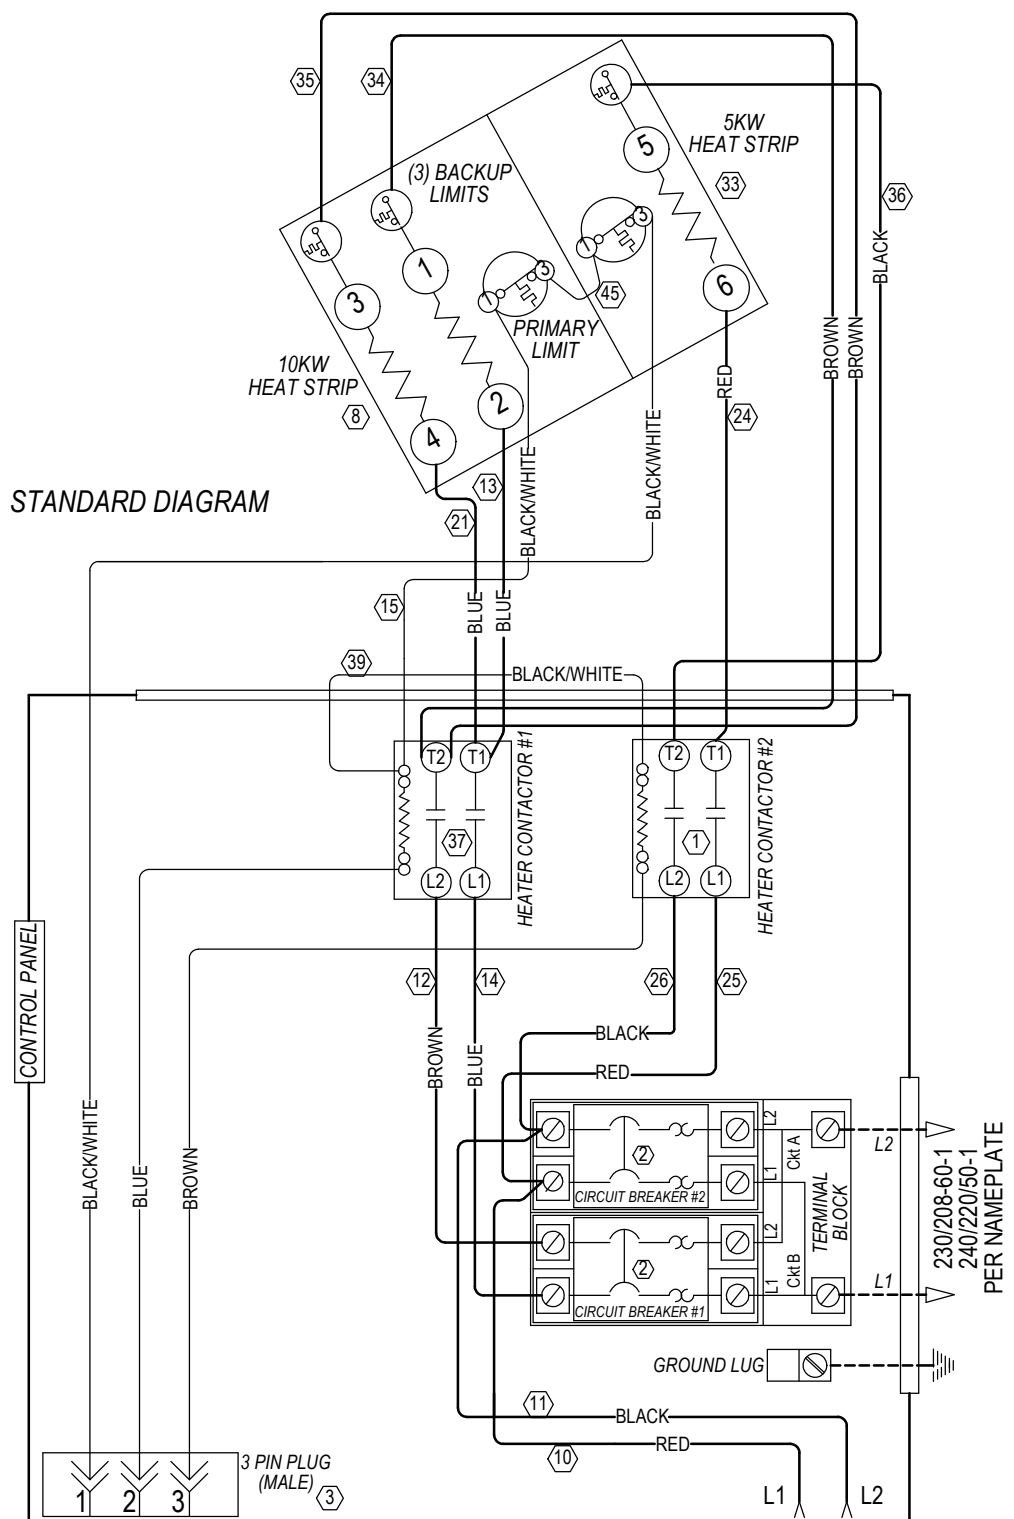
35
34
(3) BACKUP LIMITS
5KW HEAT STRIP
5
33
36
1
3
3
45
3
6
PRIMARY LIMIT
10KW HEAT STRIP
8
2
4
BLACK
BROWN
BROWN
RED
24
BLACK/WHITE
BLACK/WHITE
13
21
STANDARD DIAGRAM
15
BLUE
BLUE
39
BLACK/WHITE
T2
T1
T2
T1
37
1
L2
L1
L2
L1
HEATER CONTACTOR #1
HEATER CONTACTOR #2
CONTROL PANEL
12
14
26
25
BLACK
RED
BROWN
BLUE
2
CIRCUIT BREAKER #2
L2
L1
Ckt A
L2
TERMINAL BLOCK
230/208-60-1
240/220/50-1
PER NAMEPLATE
BLACK/WHITE
BLUE
BROWN
2
CIRCUIT BREAKER #1
L2
L1
Ckt B
L1
GROUND LUG
11
BLACK
10
RED
3 PIN PLUG (MALE)
3
1
2
3
L1
L2